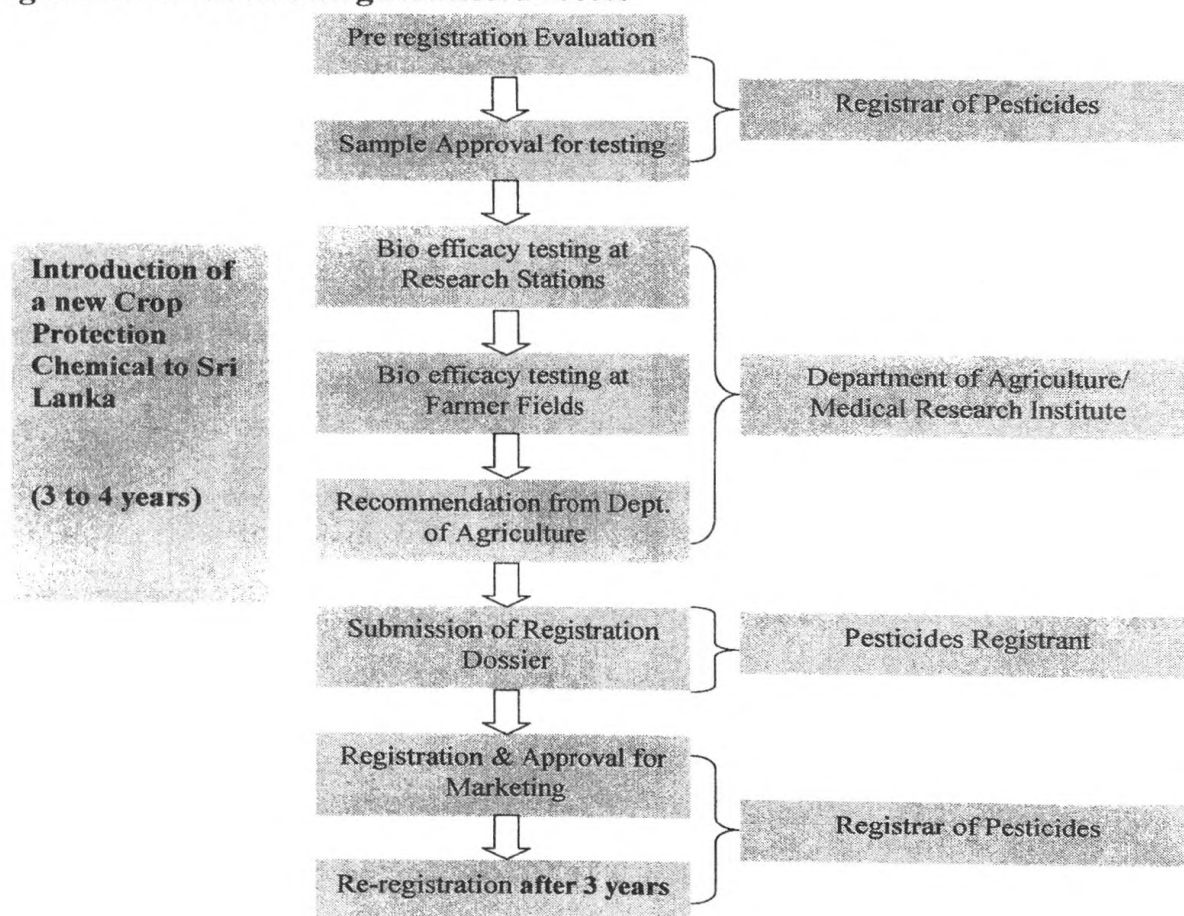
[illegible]

Pre registration Evaluation

Sample Approval for testing

Registrar of Pesticides

Introduction of a new Crop Protection Chemical to Sri Lanka

(3 to 4 years)

Bio efficacy testing at Research Stations

Bio efficacy testing at Farmer Fields

Recommendation from Dept. of Agriculture

Department of Agriculture/ Medical Research Institute

Submission of Registration Dossier

Pesticides Registrant

Registration & Approval for Marketing

Re-registration after 3 years

Registrar of Pesticides